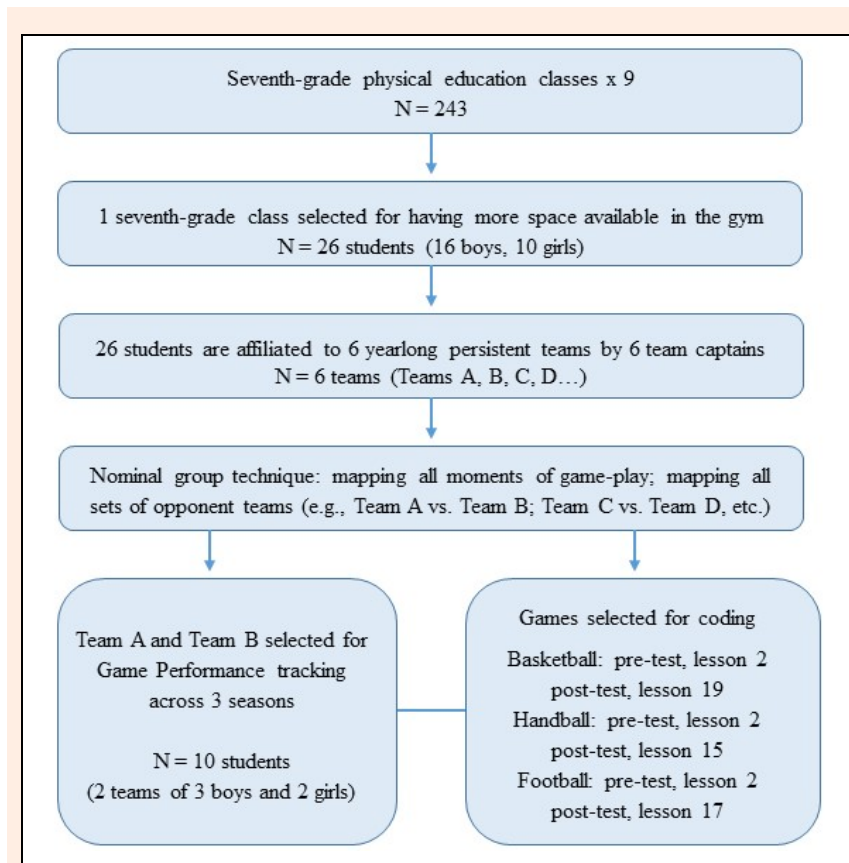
Seventh-grade physical education classes x 9
N = 243

1 seventh-grade class selected for having more space available in the gym
N = 26 students (16 boys, 10 girls)

26 students are affiliated to 6 yearlong persistent teams by 6 team captains
N = 6 teams (Teams A, B, C, D…)

Nominal group technique: mapping all moments of game-play; mapping all sets of opponent teams (e.g., Team A vs. Team B; Team C vs. Team D, etc.)

Team A and Team B selected for Game Performance tracking across 3 seasons

N = 10 students
(2 teams of 3 boys and 2 girls)

Games selected for coding
Basketball: pre-test, lesson 2
post-test, lesson 19
Handball: pre-test, lesson 2
post-test, lesson 15
Football: pre-test, lesson 2
post-test, lesson 17